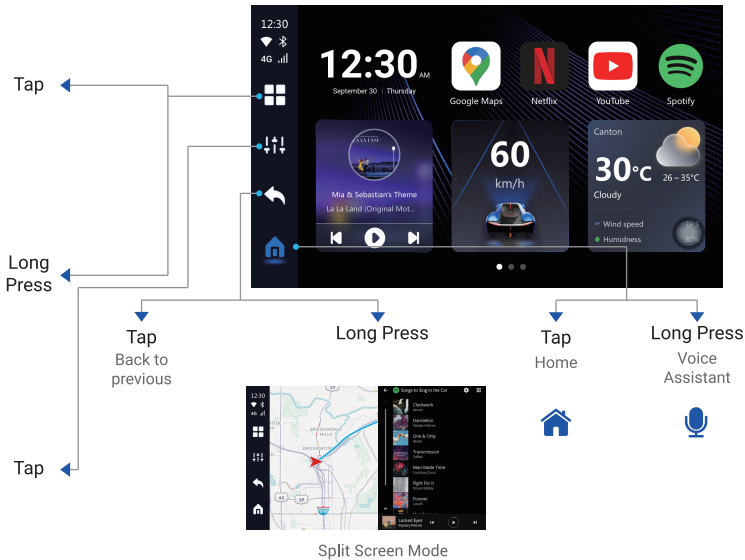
Tap

Long Press

Tap

12:30
4G

12:30 AM
September 30 | Thursday

Google Maps
Netflix
YouTube
Spotify

Mia & Sebastian's Theme
La La Land (Original Mot...

60
km/h

Canton
30°C
Cloudy
26 ~ 35°C
Wind speed
Humidness

Tap
Back to previous

Long Press

Tap
Home

Long Press
Voice Assistant

12:30
4G
Songs to Sing in the Car
Clockwork
Dandelion
One & Only
Transmission
Man Made Time
Fight For It
Forever
Locked Eyes

Split Screen Mode